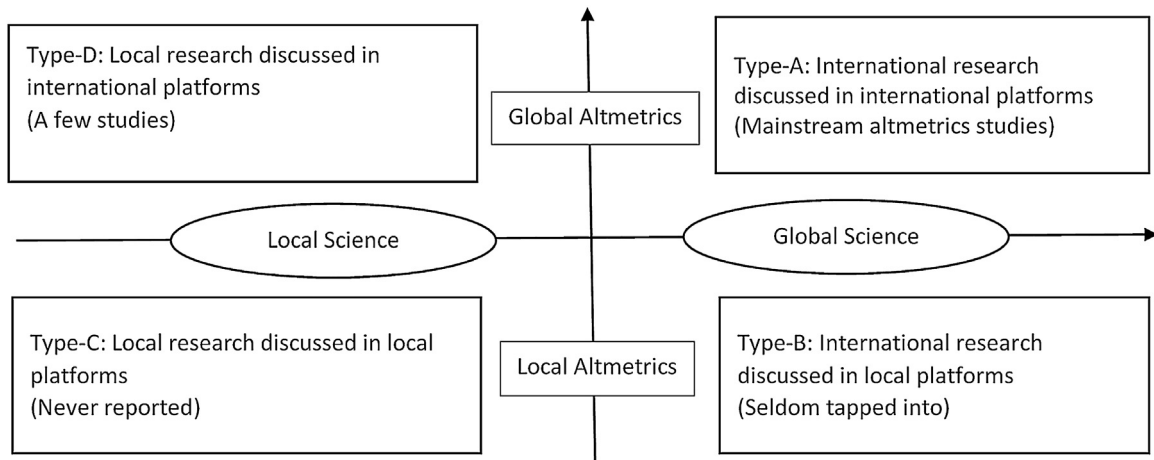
Type-D: Local research discussed in international platforms
(A few studies)

Global Altmetrics

Type-A: International research discussed in international platforms
(Mainstream altmetrics studies)

Local Science

Global Science

Type-C: Local research discussed in local platforms
(Never reported)

Local Altmetrics

Type-B: International research discussed in local platforms
(Seldom tapped into)